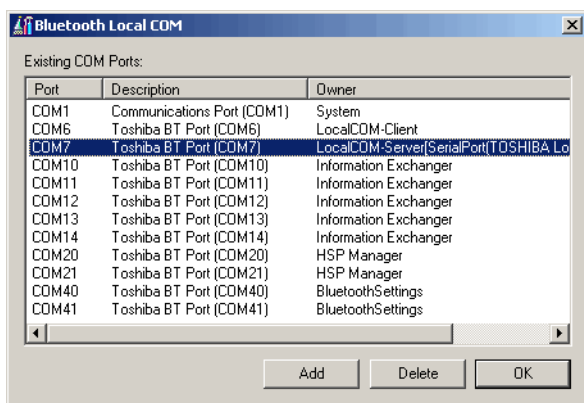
Bluetooth Local COM

Existing COM Ports:

| Port | Description | Owner |
|---|---|---|
| COM1 | Communications Port (COM1) | System |
| COM6 | Toshiba BT Port (COM6) | LocalCOM-Client |
| COM7 | Toshiba BT Port (COM7) | LocalCOM-Server[SerialPort(TOSHIBA Lo |
| COM10 | Toshiba BT Port (COM10) | Information Exchanger |
| COM11 | Toshiba BT Port (COM11) | Information Exchanger |
| COM12 | Toshiba BT Port (COM12) | Information Exchanger |
| COM13 | Toshiba BT Port (COM13) | Information Exchanger |
| COM14 | Toshiba BT Port (COM14) | Information Exchanger |
| COM20 | Toshiba BT Port (COM20) | HSP Manager |
| COM21 | Toshiba BT Port (COM21) | HSP Manager |
| COM40 | Toshiba BT Port (COM40) | BluetoothSettings |
| COM41 | Toshiba BT Port (COM41) | BluetoothSettings |

Add Delete OK